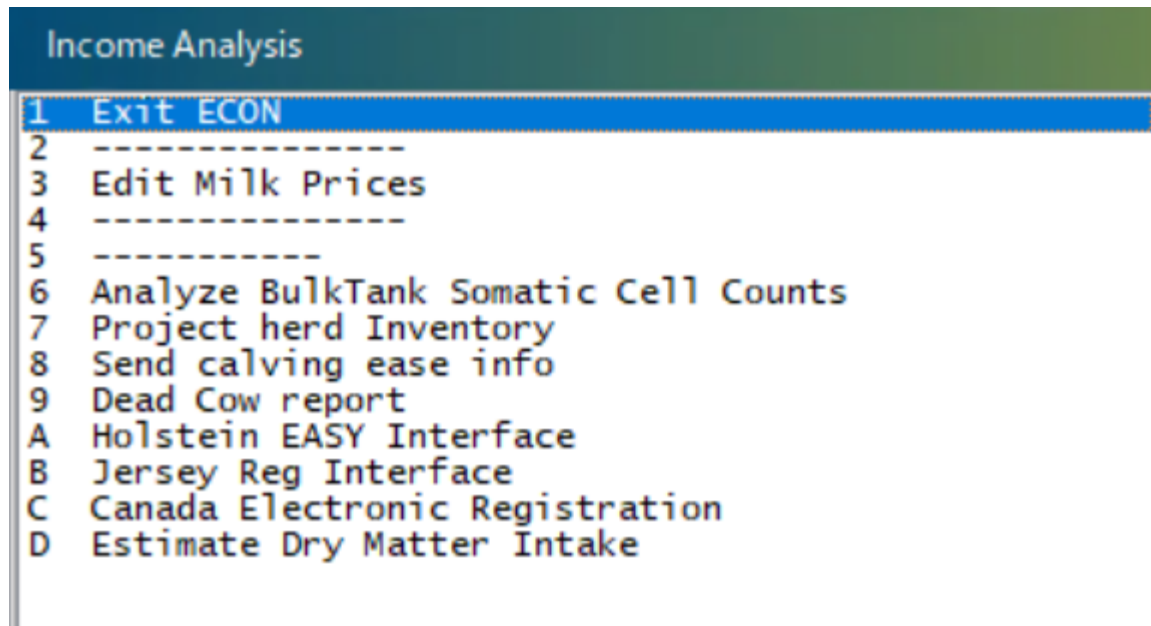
Income Analysis

1 Exit ECON
2 ---------------
3 Edit Milk Prices
4 ---------------
5 -----------
6 Analyze BulkTank Somatic Cell Counts
7 Project herd Inventory
8 Send calving ease info
9 Dead Cow report
A Holstein EASY Interface
B Jersey Reg Interface
C Canada Electronic Registration
D Estimate Dry Matter Intake